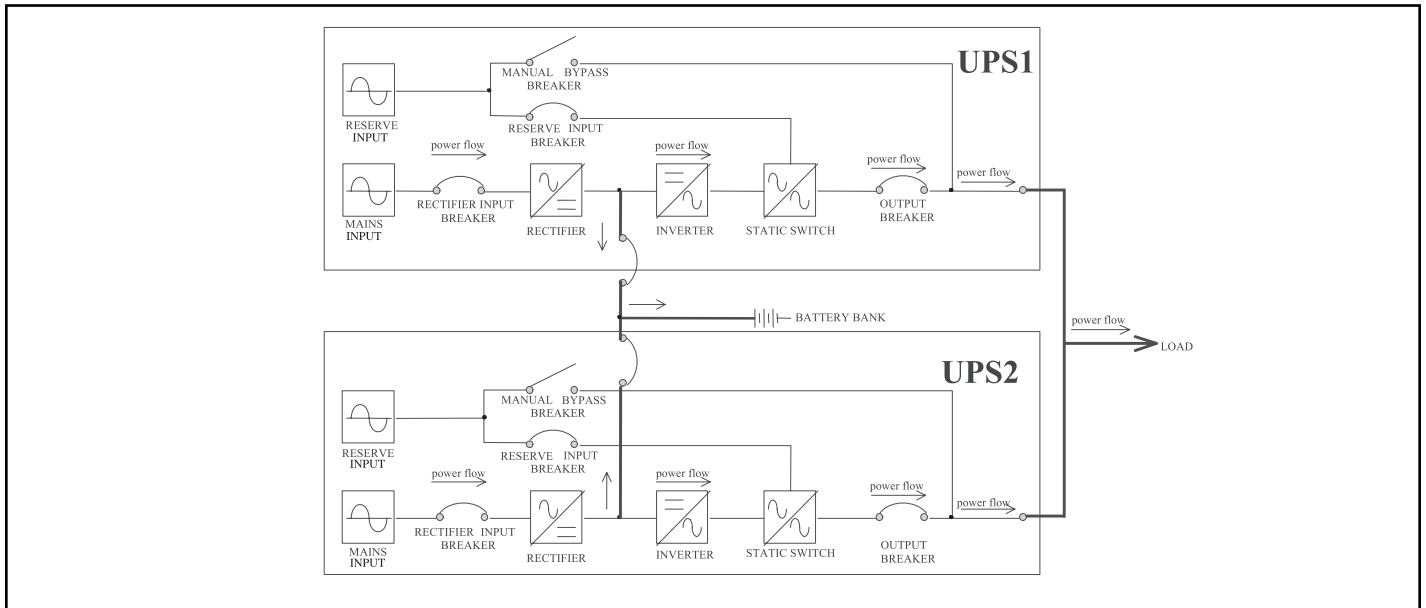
UPS1

MANUAL BYPASS BREAKER

RESERVE INPUT

RESERVE INPUT BREAKER

power flow

power flow

power flow

power flow

MAINS INPUT

RECTIFIER INPUT BREAKER

RECTIFIER

INVERTER

STATIC SWITCH

OUTPUT BREAKER

BATTERY BANK

power flow

LOAD

UPS2

MANUAL BYPASS BREAKER

RESERVE INPUT

RESERVE INPUT BREAKER

power flow

power flow

power flow

power flow

MAINS INPUT

RECTIFIER INPUT BREAKER

RECTIFIER

INVERTER

STATIC SWITCH

OUTPUT BREAKER